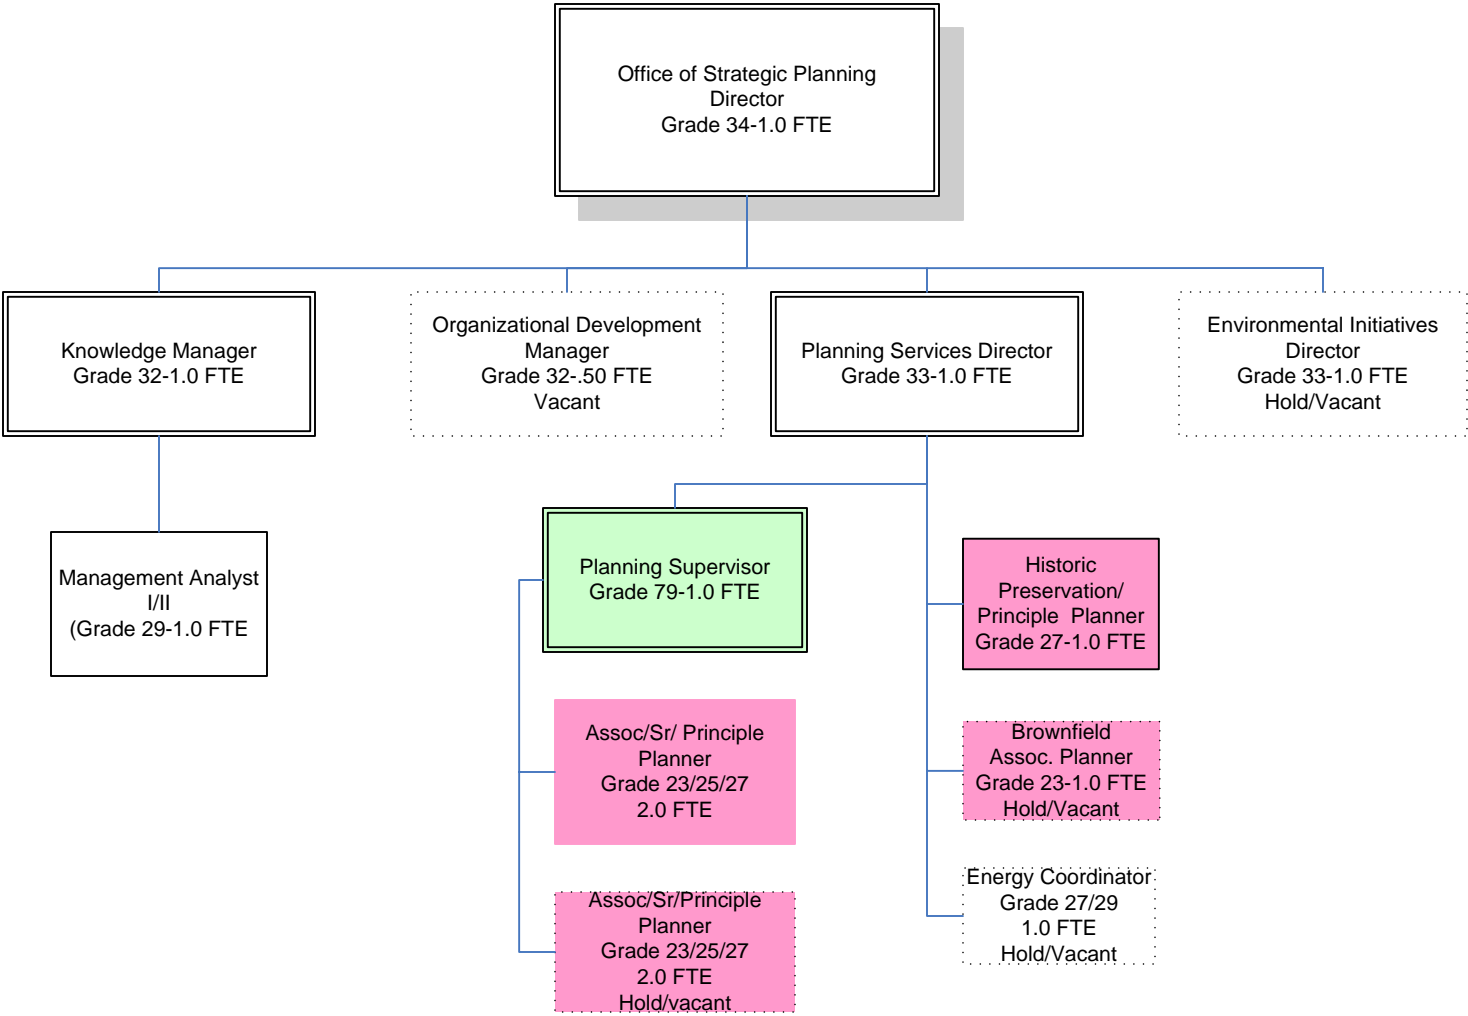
Office of Strategic Planning
Director
Grade 34-1.0 FTE

Knowledge Manager
Grade 32-1.0 FTE

Organizational Development
Manager
Grade 32-.50 FTE
Vacant

Planning Services Director
Grade 33-1.0 FTE

Environmental Initiatives
Director
Grade 33-1.0 FTE
Hold/Vacant

Management Analyst
I/II
(Grade 29-1.0 FTE

Planning Supervisor
Grade 79-1.0 FTE

Historic
Preservation/
Principle Planner
Grade 27-1.0 FTE

Assoc/Sr/ Principle
Planner
Grade 23/25/27
2.0 FTE

Brownfield
Assoc. Planner
Grade 23-1.0 FTE
Hold/Vacant

Energy Coordinator
Grade 27/29
1.0 FTE
Hold/Vacant

Assoc/Sr/Principle
Planner
Grade 23/25/27
2.0 FTE
Hold/vacant